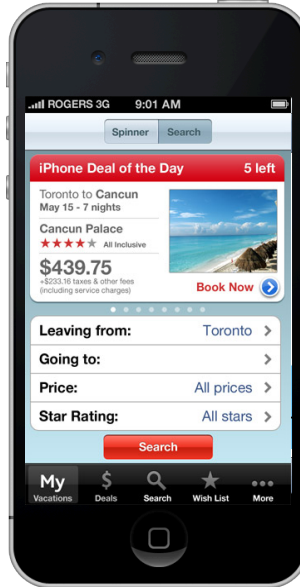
ROGERS 3G 9:01 AM

Spinner Search

iPhone Deal of the Day 5 left

Toronto to Cancun
May 15 - 7 nights

Cancun Palace
All Inclusive

$439.75
+$233.16 taxes & other fees (including service charges)

Book Now

Leaving from: Toronto

Going to:

Price: All prices

Star Rating: All stars

Search

My Vacations | Deals | Search | Wish List | More